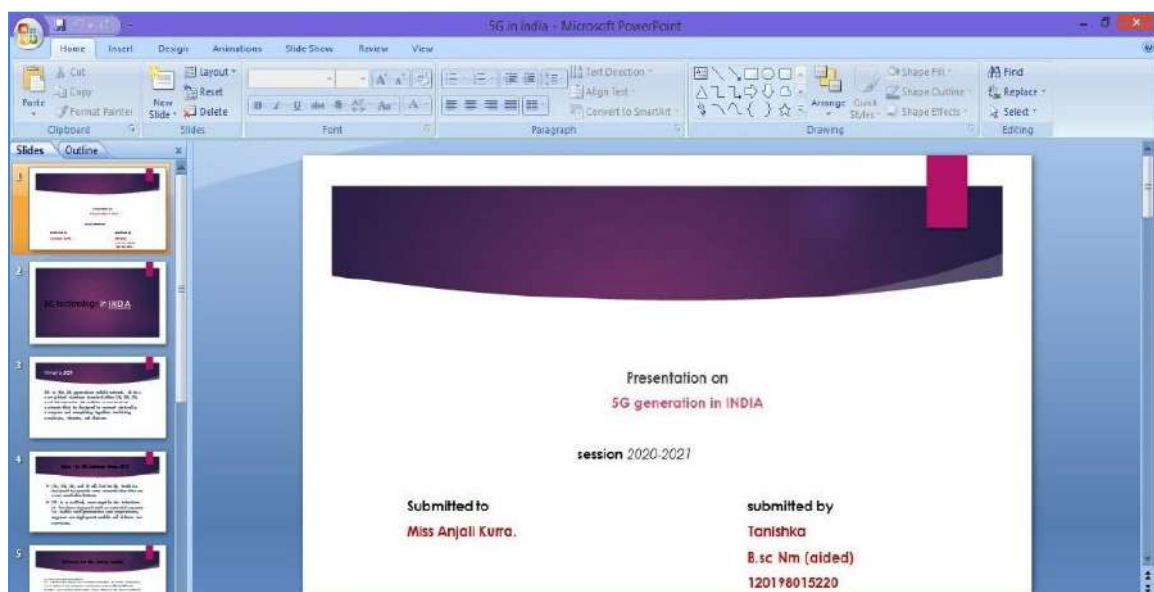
5G in India - Microsoft PowerPoint

Home Insert Design Animations Slide Show Review View

Cut
Copy
Paste
Format Painter
Clipboard
New Slide
Layout
Reset
Delete
Slides
Font
Text Direction
Align Text
Convert to SmartArt
Paragraph
Arrange
Quick Styles
Shape Fill
Shape Outline
Shape Effects
Drawing
Find
Replace
Select
Editing

Slides Outline

1
2
5G technology in INDA
3
What is 5G?
4
5

Presentation on
5G generation in INDIA

session 2020-2021

Submitted to
Miss Anjali Kurra.

submitted by
Tanishka
B.sc Nm (aided)
120198015220